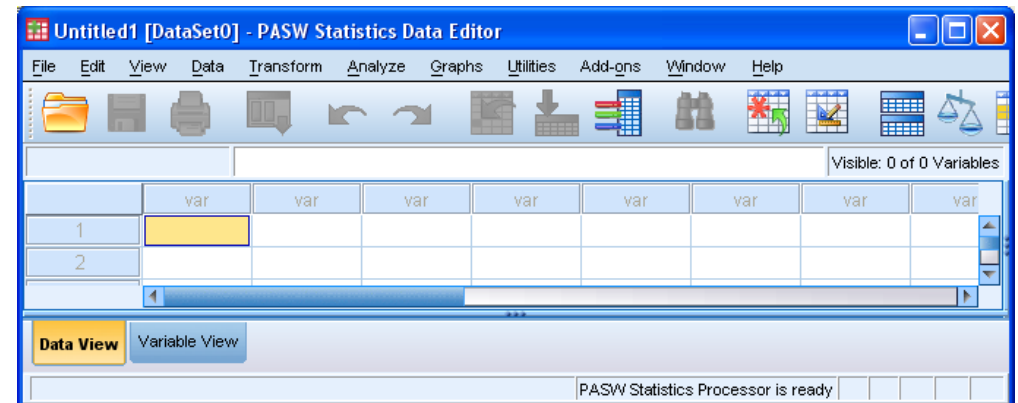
Untitled1 [DataSet0] - PASW Statistics Data Editor

File Edit View Data Transform Analyze Graphs Utilities Add-ons Window Help

Visible: 0 of 0 Variables

| | var | var | var | var | var | var | var | var |
|---|---|---|---|---|---|---|---|---|
| 1 | | | | | | | | |
| 2 | | | | | | | | |

Data View Variable View

PASW Statistics Processor is ready